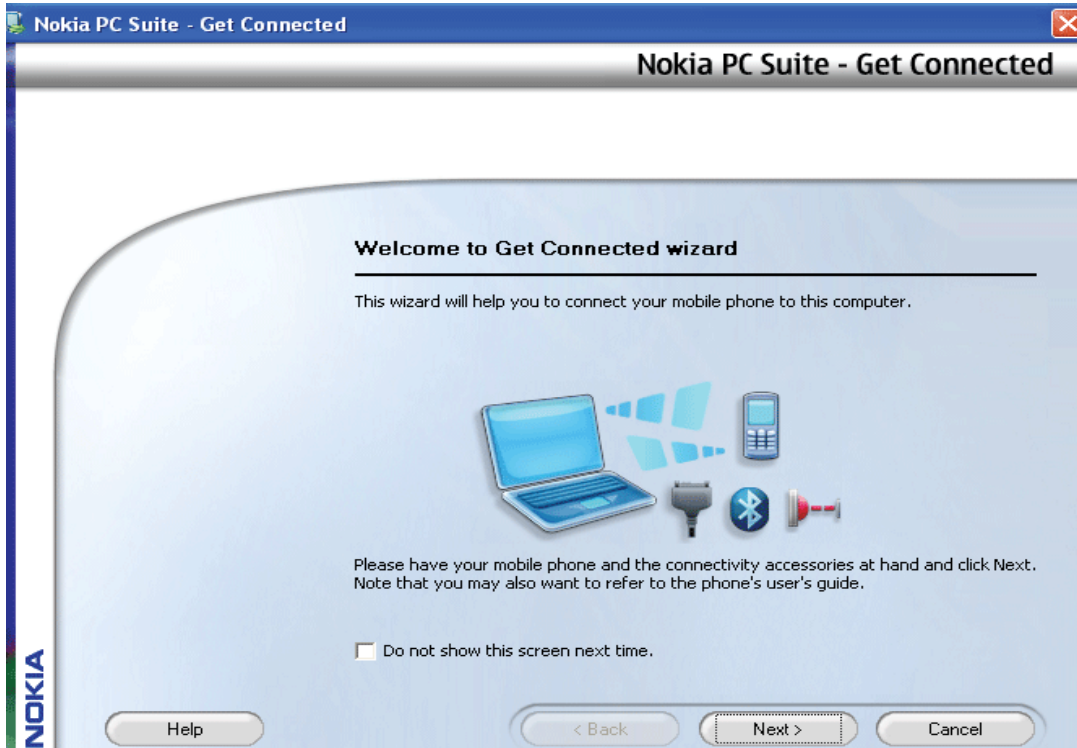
Nokia PC Suite - Get Connected

Nokia PC Suite - Get Connected

Welcome to Get Connected wizard

This wizard will help you to connect your mobile phone to this computer.

Please have your mobile phone and the connectivity accessories at hand and click Next. Note that you may also want to refer to the phone's user's guide.

Do not show this screen next time.

NOKIA

Help

< Back

Next >

Cancel